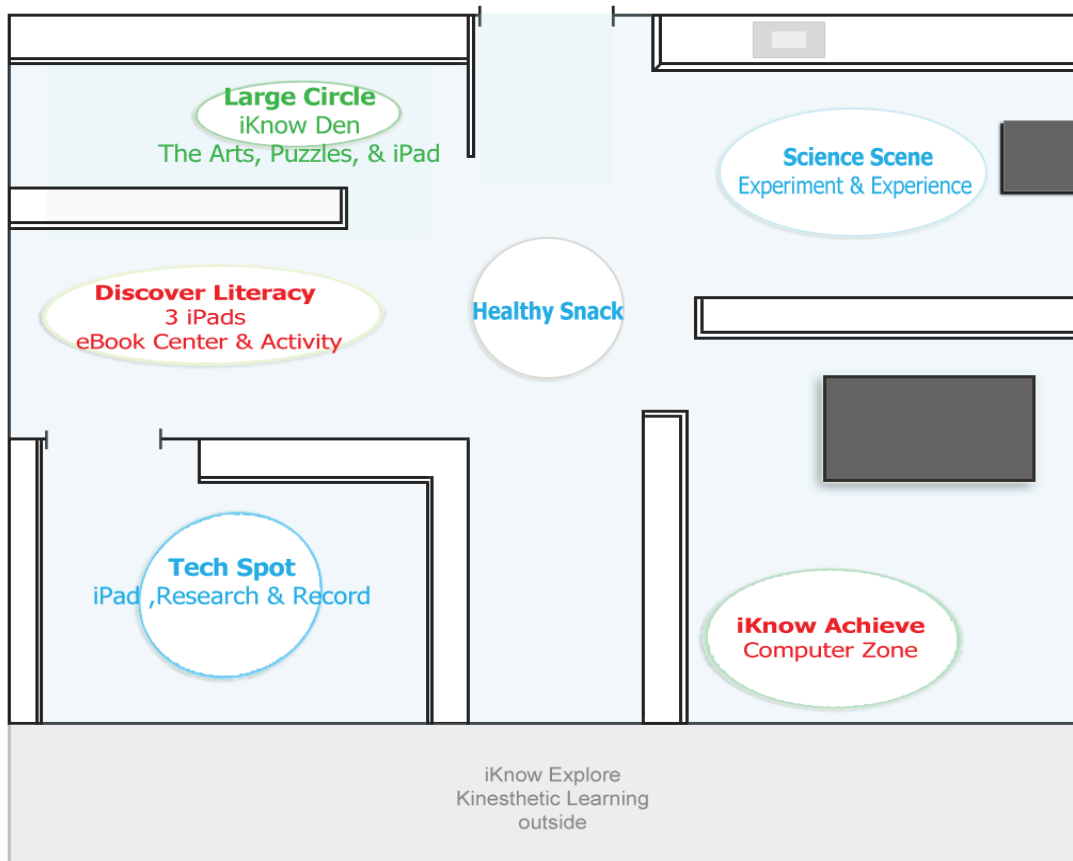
Large Circle
iKnow Den
The Arts, Puzzles, & iPad

Science Scene
Experiment & Experience

Discover Literacy
3 iPads
eBook Center & Activity

Healthy Snack

Tech Spot
iPad ,Research & Record

iKnow Achieve
Computer Zone

iKnow Explore
Kinesthetic Learning
outside